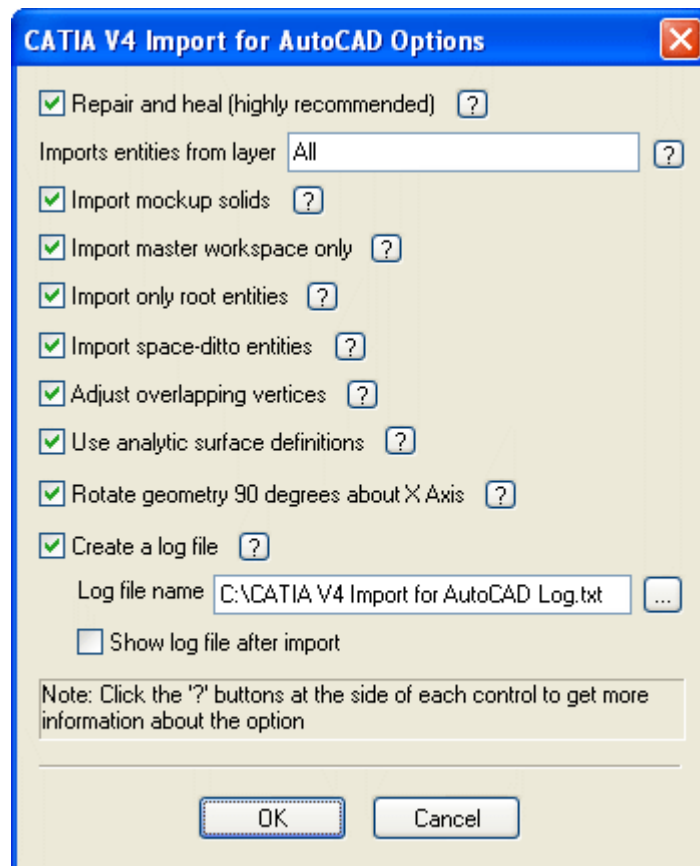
CATIA V4 Import for AutoCAD Options

Repair and heal (highly recommended) ?

Imports entities from layer All ?

Import mockup solids ?

Import master workspace only ?

Import only root entities ?

Import space-ditto entities ?

Adjust overlapping vertices ?

Use analytic surface definitions ?

Rotate geometry 90 degrees about X Axis ?

Create a log file ?

Log file name C:\CATIA V4 Import for AutoCAD Log.txt ...

Show log file after import

Note: Click the '?' buttons at the side of each control to get more information about the option

OK Cancel